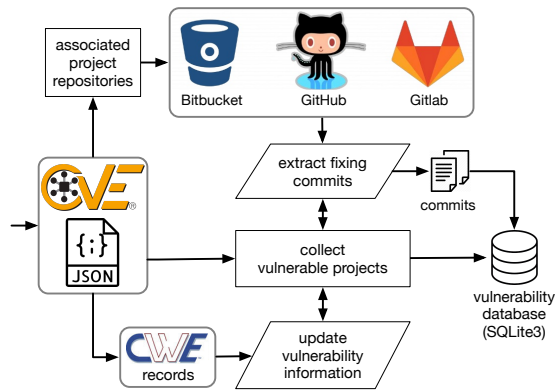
associated project repositories

Bitbucket

GitHub

Gitlab

extract fixing commits

commits

CVE

{;}

JSON

collect vulnerable projects

vulnerability database (SQLite3)

CWE

records

update vulnerability information